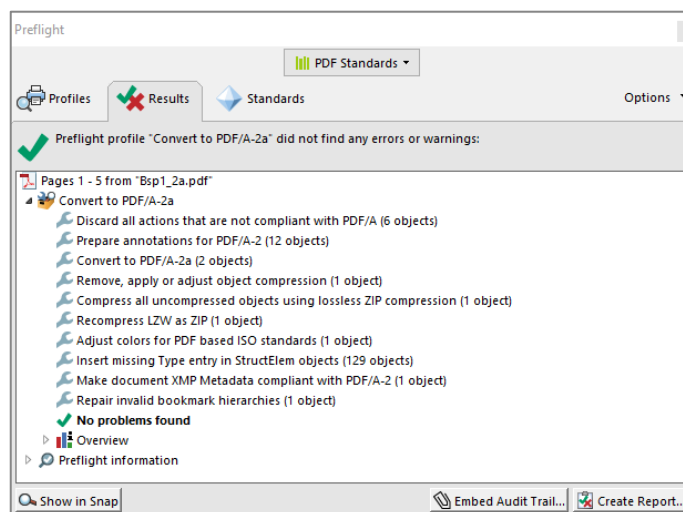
Preflight

PDF Standards

Profiles Results Standards Options

Preflight profile "Convert to PDF/A-2a" did not find any errors or warnings:

Pages 1 - 5 from "Bsp1_2a.pdf"
Convert to PDF/A-2a
Discard all actions that are not compliant with PDF/A (6 objects)
Prepare annotations for PDF/A-2 (12 objects)
Convert to PDF/A-2a (2 objects)
Remove, apply or adjust object compression (1 object)
Compress all uncompressed objects using lossless ZIP compression (1 object)
Recompress LZW as ZIP (1 object)
Adjust colors for PDF based ISO standards (1 object)
Insert missing Type entry in StructElem objects (129 objects)
Make document XMP Metadata compliant with PDF/A-2 (1 object)
Repair invalid bookmark hierarchies (1 object)
No problems found
Overview
Preflight information

Show in Snap Embed Audit Trail... Create Report...